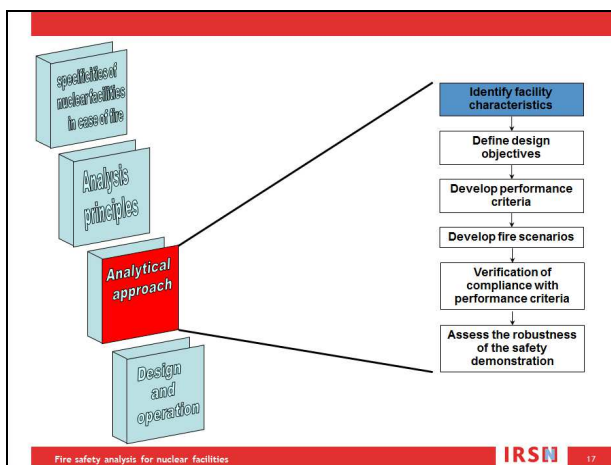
specificities of nuclear facilities in case of fire

Analysis principles

Analytical approach

Design and operation

Identify facility characteristics

Define design objectives

Develop performance criteria

Develop fire scenarios

Verification of compliance with performance criteria

Assess the robustness of the safety demonstration

Fire safety analysis for nuclear facilities

IRSN

17